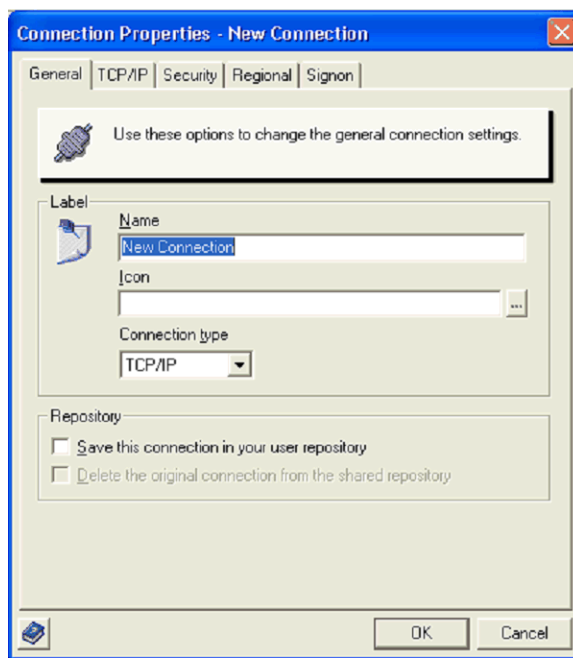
Connection Properties - New Connection

General | TCP/IP | Security | Regional | Signon

Use these options to change the general connection settings.

Label

Name

New Connection

Icon

...

Connection type

TCP/IP

Repository

Save this connection in your user repository

Delete the original connection from the shared repository

OK

Cancel